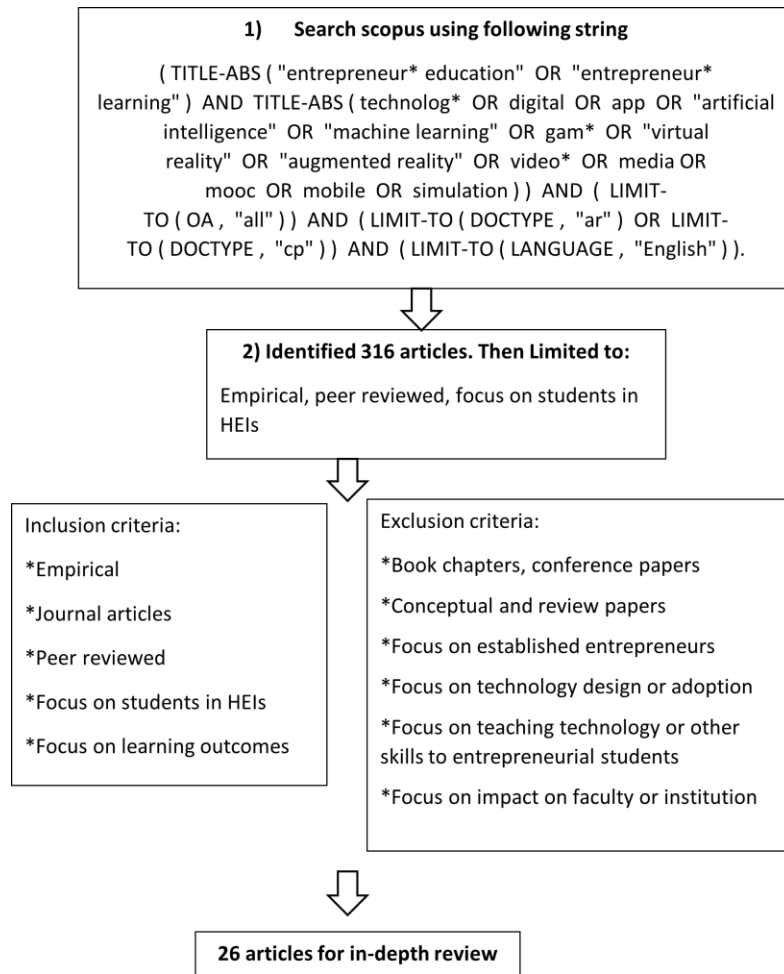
1) Search scopus using following string

( TITLE-ABS ( "entrepreneur* education" OR "entrepreneur* learning" ) AND TITLE-ABS ( technolog* OR digital OR app OR "artificial intelligence" OR "machine learning" OR gam* OR "virtual reality" OR "augmented reality" OR video* OR media OR mooc OR mobile OR simulation ) ) AND ( LIMIT-TO ( OA , "all" ) ) AND ( LIMIT-TO ( DOCTYPE , "ar" ) OR LIMIT-TO ( DOCTYPE , "cp" ) ) AND ( LIMIT-TO ( LANGUAGE , "English" ) ).

2) Identified 316 articles. Then Limited to:

Empirical, peer reviewed, focus on students in HEIs

Inclusion criteria:

*Empirical

*Journal articles

*Peer reviewed

*Focus on students in HEIs

*Focus on learning outcomes

Exclusion criteria:

*Book chapters, conference papers

*Conceptual and review papers

*Focus on established entrepreneurs

*Focus on technology design or adoption

*Focus on teaching technology or other skills to entrepreneurial students

*Focus on impact on faculty or institution

26 articles for in-depth review